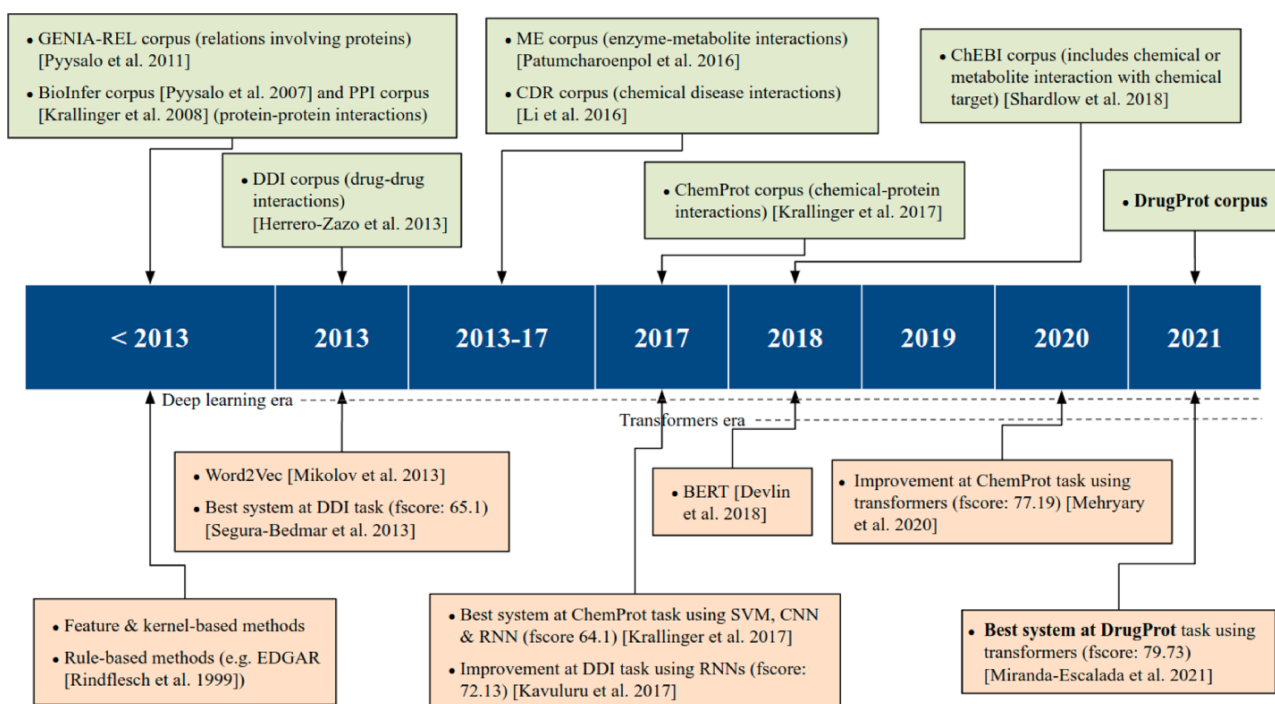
• GENIA-REL corpus (relations involving proteins) [Pyysalo et al. 2011]

• BioInfer corpus [Pyysalo et al. 2007] and PPI corpus [Krallinger et al. 2008] (protein-protein interactions)

• ME corpus (enzyme-metabolite interactions) [Patumcharoenpol et al. 2016]

• CDR corpus (chemical disease interactions) [Li et al. 2016]

• ChEBI corpus (includes chemical or metabolite interaction with chemical target) [Shardlow et al. 2018]

• DDI corpus (drug-drug interactions) [Herrero-Zazo et al. 2013]

• ChemProt corpus (chemical-protein interactions) [Krallinger et al. 2017]

• DrugProt corpus

| < 2013 | 2013 | 2013-17 | 2017 | 2018 | 2019 | 2020 | 2021 |
|---|---|---|---|---|---|---|---|

Deep learning era

Transformers era

• Word2Vec [Mikolov et al. 2013]

• Best system at DDI task (fscore: 65.1) [Segura-Bedmar et al. 2013]

• BERT [Devlin et al. 2018]

• Improvement at ChemProt task using transformers (fscore: 77.19) [Mehryary et al. 2020]

• Feature & kernel-based methods

• Rule-based methods (e.g. EDGAR [Rindflesch et al. 1999])

• Best system at ChemProt task using SVM, CNN & RNN (fscore 64.1) [Krallinger et al. 2017]

• Improvement at DDI task using RNNs (fscore: 72.13) [Kavuluru et al. 2017]

• Best system at DrugProt task using transformers (fscore: 79.73) [Miranda-Escalada et al. 2021]